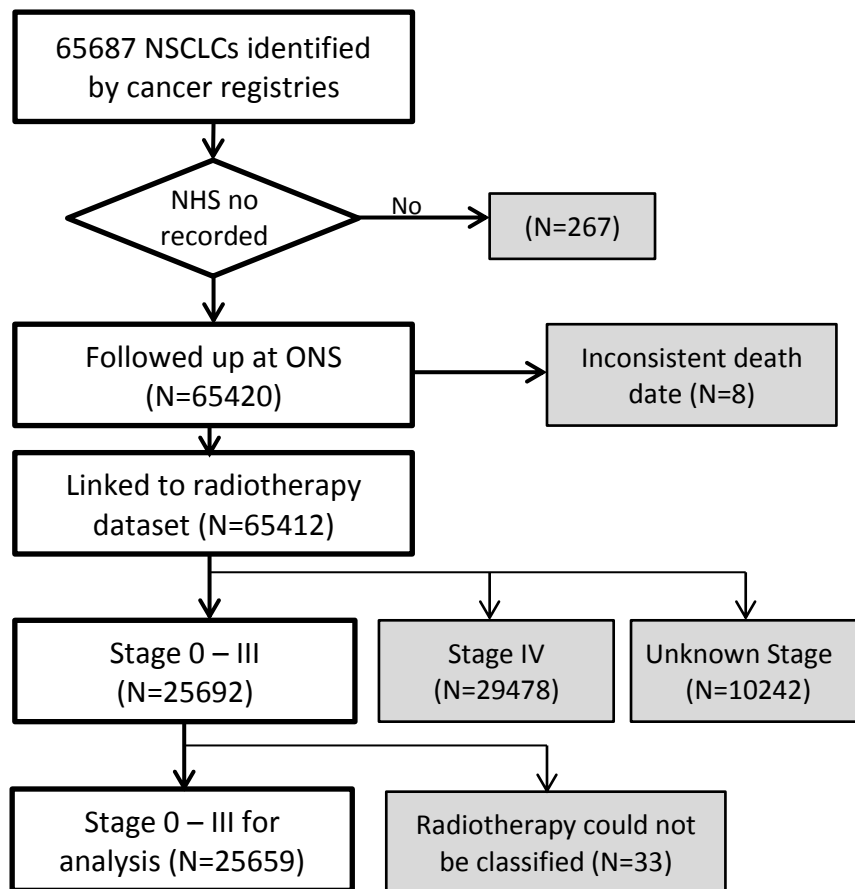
65687 NSCLCs identified by cancer registries

NHS no recorded

No

(N=267)

Followed up at ONS (N=65420)

Inconsistent death date (N=8)

Linked to radiotherapy dataset (N=65412)

Stage 0 – III (N=25692)

Stage IV (N=29478)

Unknown Stage (N=10242)

Stage 0 – III for analysis (N=25659)

Radiotherapy could not be classified (N=33)